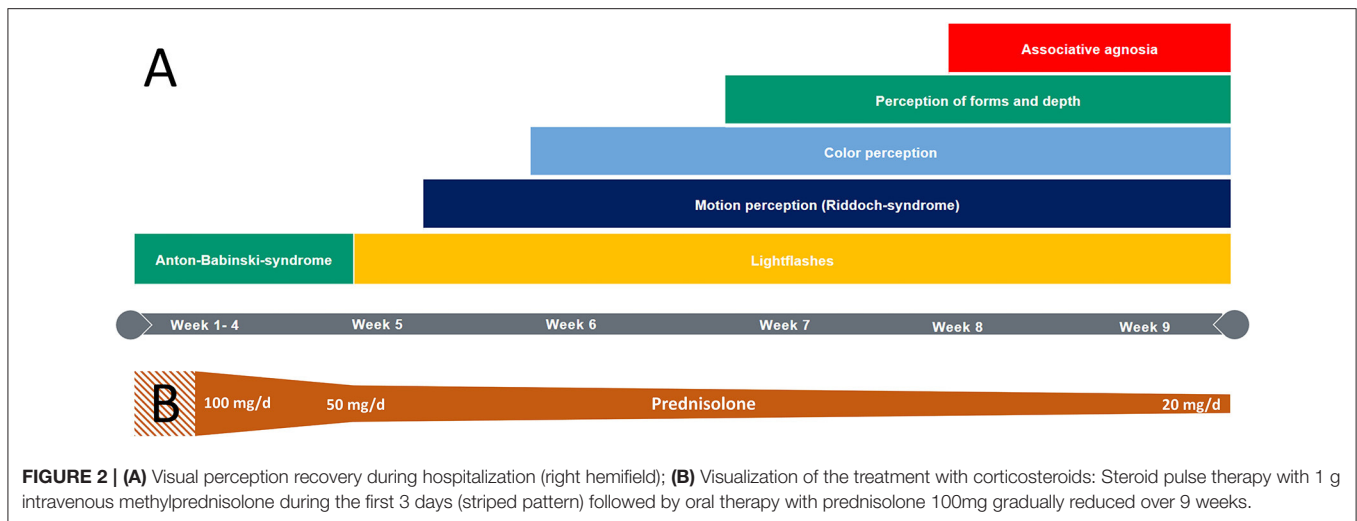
A

Associative agnosia

Perception of forms and depth

Color perception

Motion perception (Riddoch-syndrome)

Anton-Babinski-syndrome

Lightflashes

Week 1- 4 Week 5 Week 6 Week 7 Week 8 Week 9

B

100 mg/d 50 mg/d Prednisolone 20 mg/d

**FIGURE 2 | (A)** Visual perception recovery during hospitalization (right hemifield); **(B)** Visualization of the treatment with corticosteroids: Steroid pulse therapy with 1 g intravenous methylprednisolone during the first 3 days (striped pattern) followed by oral therapy with prednisolone 100mg gradually reduced over 9 weeks.